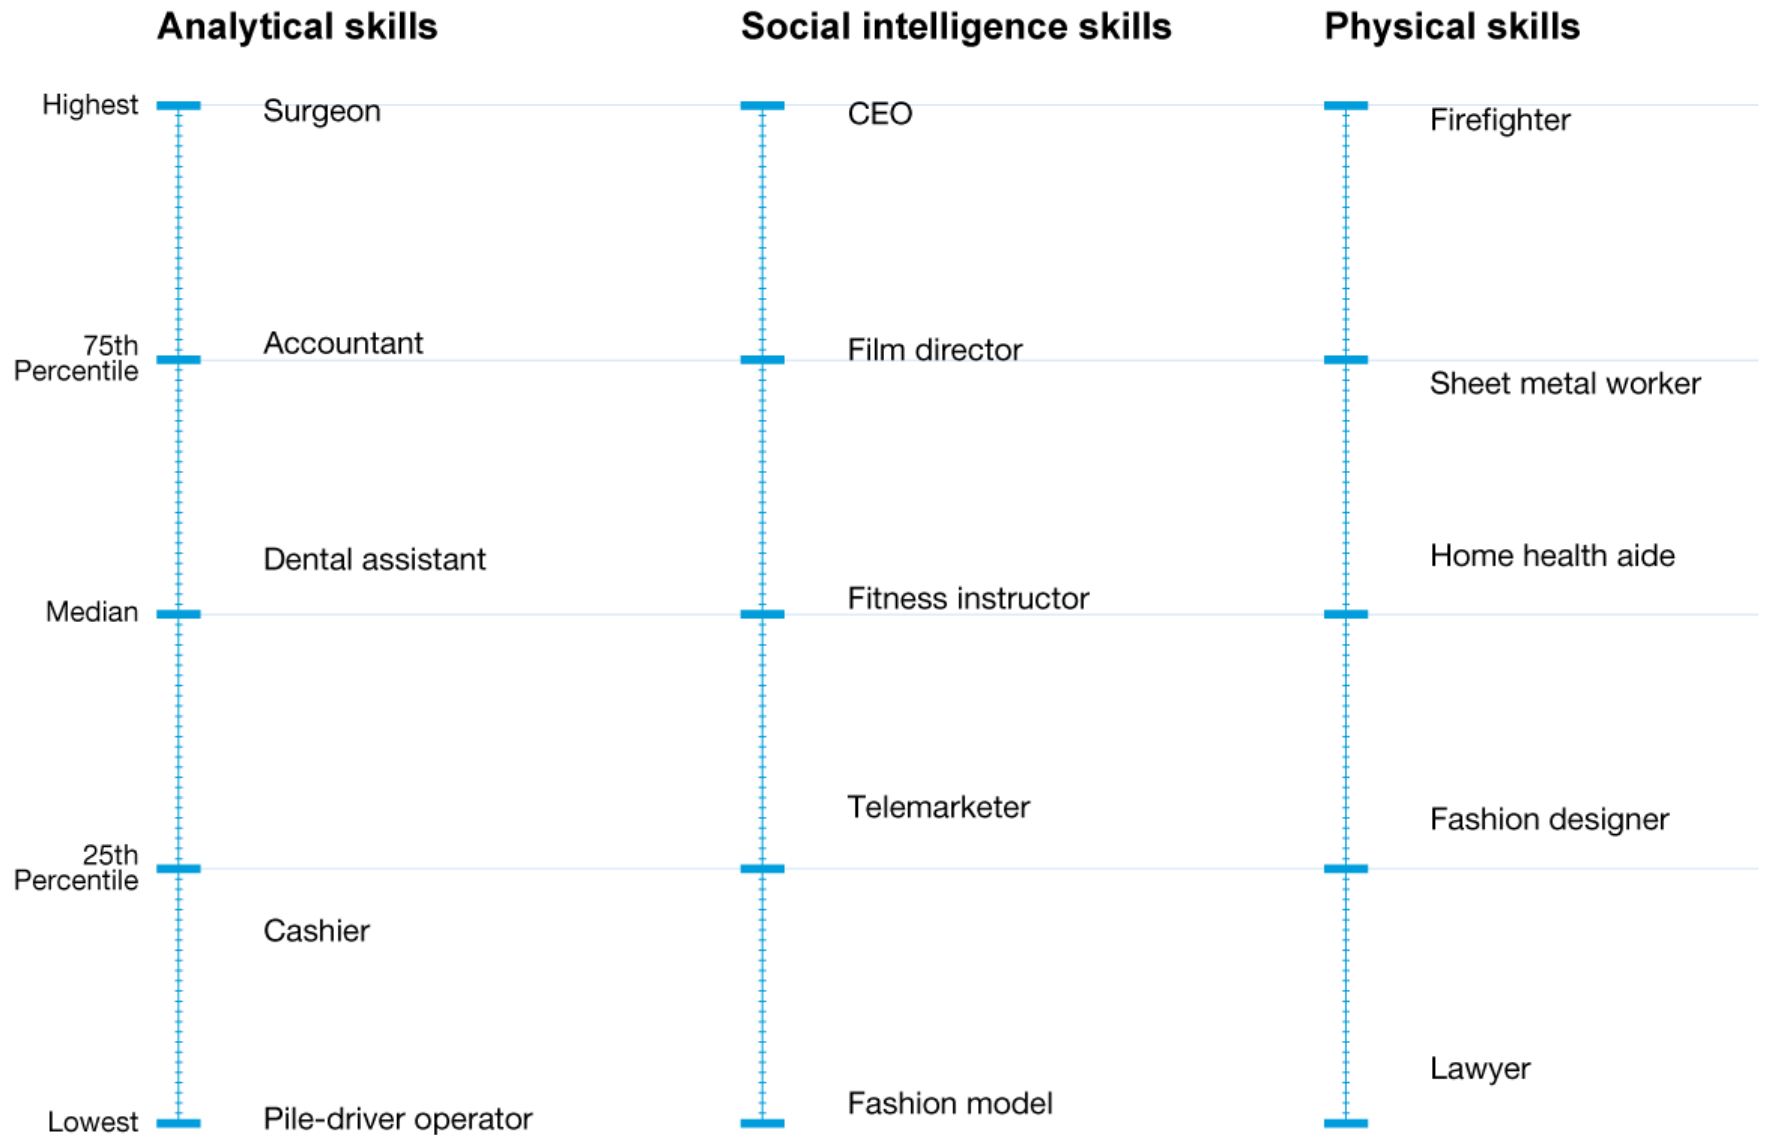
Analytical skills

Social intelligence skills

Physical skills

Highest

75th Percentile

Median

25th Percentile

Lowest

Surgeon

Accountant

Dental assistant

Cashier

Pile-driver operator

CEO

Film director

Fitness instructor

Telemarketer

Fashion model

Firefighter

Sheet metal worker

Home health aide

Fashion designer

Lawyer